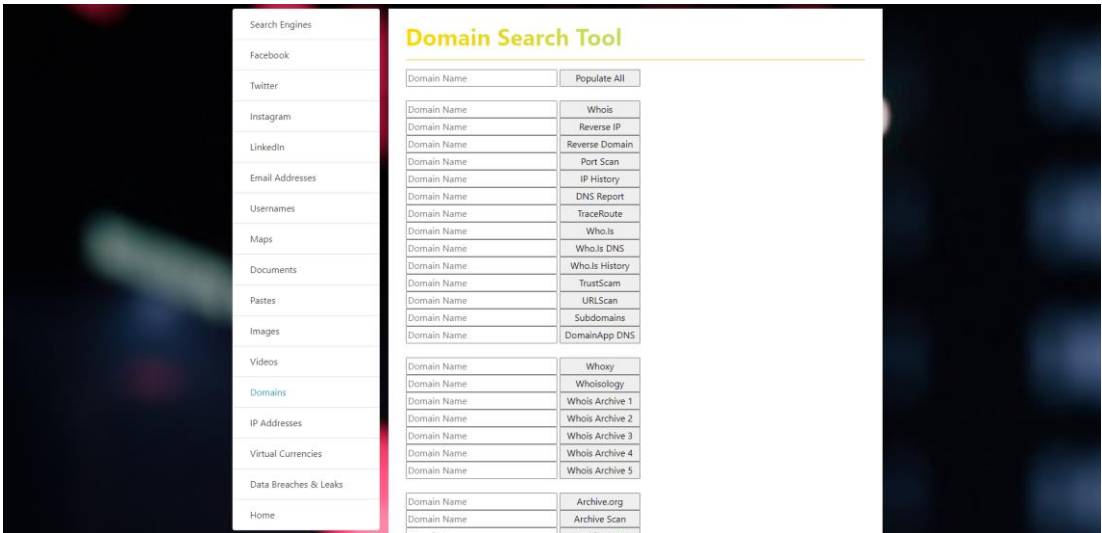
Search Engines
Facebook
Twitter
Instagram
LinkedIn
Email Addresses
Usernames
Maps
Documents
Pastes
Images
Videos
Domains
IP Addresses
Virtual Currencies
Data Breaches & Leaks
Home

Domain Search Tool

Domain Name | Populate All

Domain Name | Whois
Domain Name | Reverse IP
Domain Name | Reverse Domain
Domain Name | Port Scan
Domain Name | IP History
Domain Name | DNS Report
Domain Name | TraceRoute
Domain Name | Who.Is
Domain Name | Who.Is DNS
Domain Name | Who.Is History
Domain Name | TrustScam
Domain Name | URLScan
Domain Name | Subdomains
Domain Name | DomainApp DNS

Domain Name | Whoxy
Domain Name | Whoisology
Domain Name | Whois Archive 1
Domain Name | Whois Archive 2
Domain Name | Whois Archive 3
Domain Name | Whois Archive 4
Domain Name | Whois Archive 5

Domain Name | Archive.org
Domain Name | Archive Scan